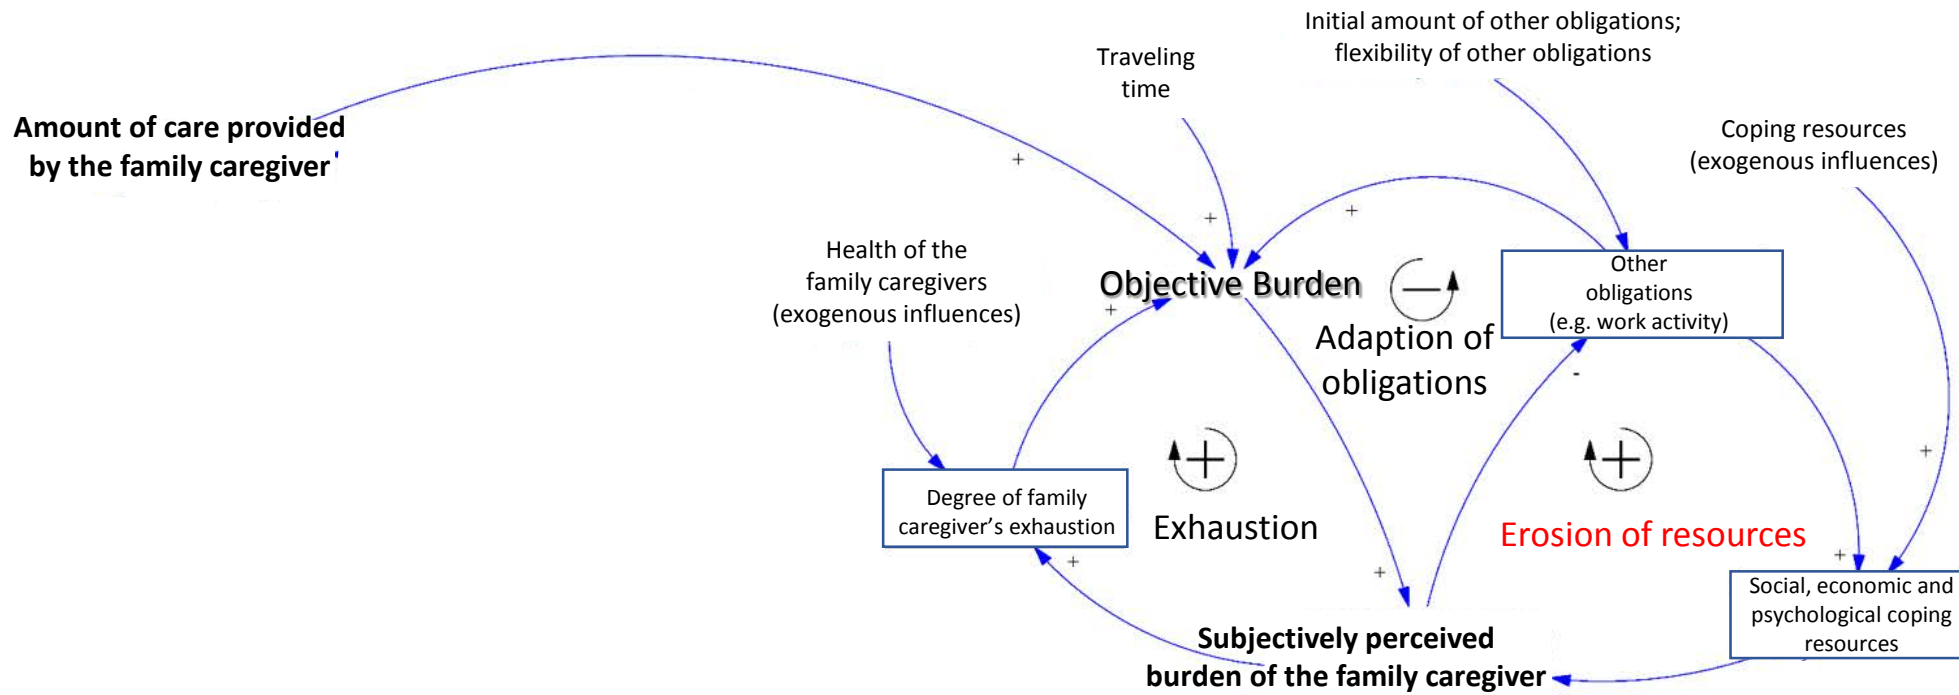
Initial amount of other obligations; flexibility of other obligations

Traveling time

Amount of care provided by the family caregiver

+

Coping resources (exogenous influences)

+

+

Health of the family caregivers (exogenous influences)

Objective Burden

Other obligations (e.g. work activity)

+

Adaption of obligations

-

Degree of family caregiver's exhaustion

Exhaustion

Erosion of resources

+

+

+

+

Social, economic and psychological coping resources

Subjectively perceived burden of the family caregiver